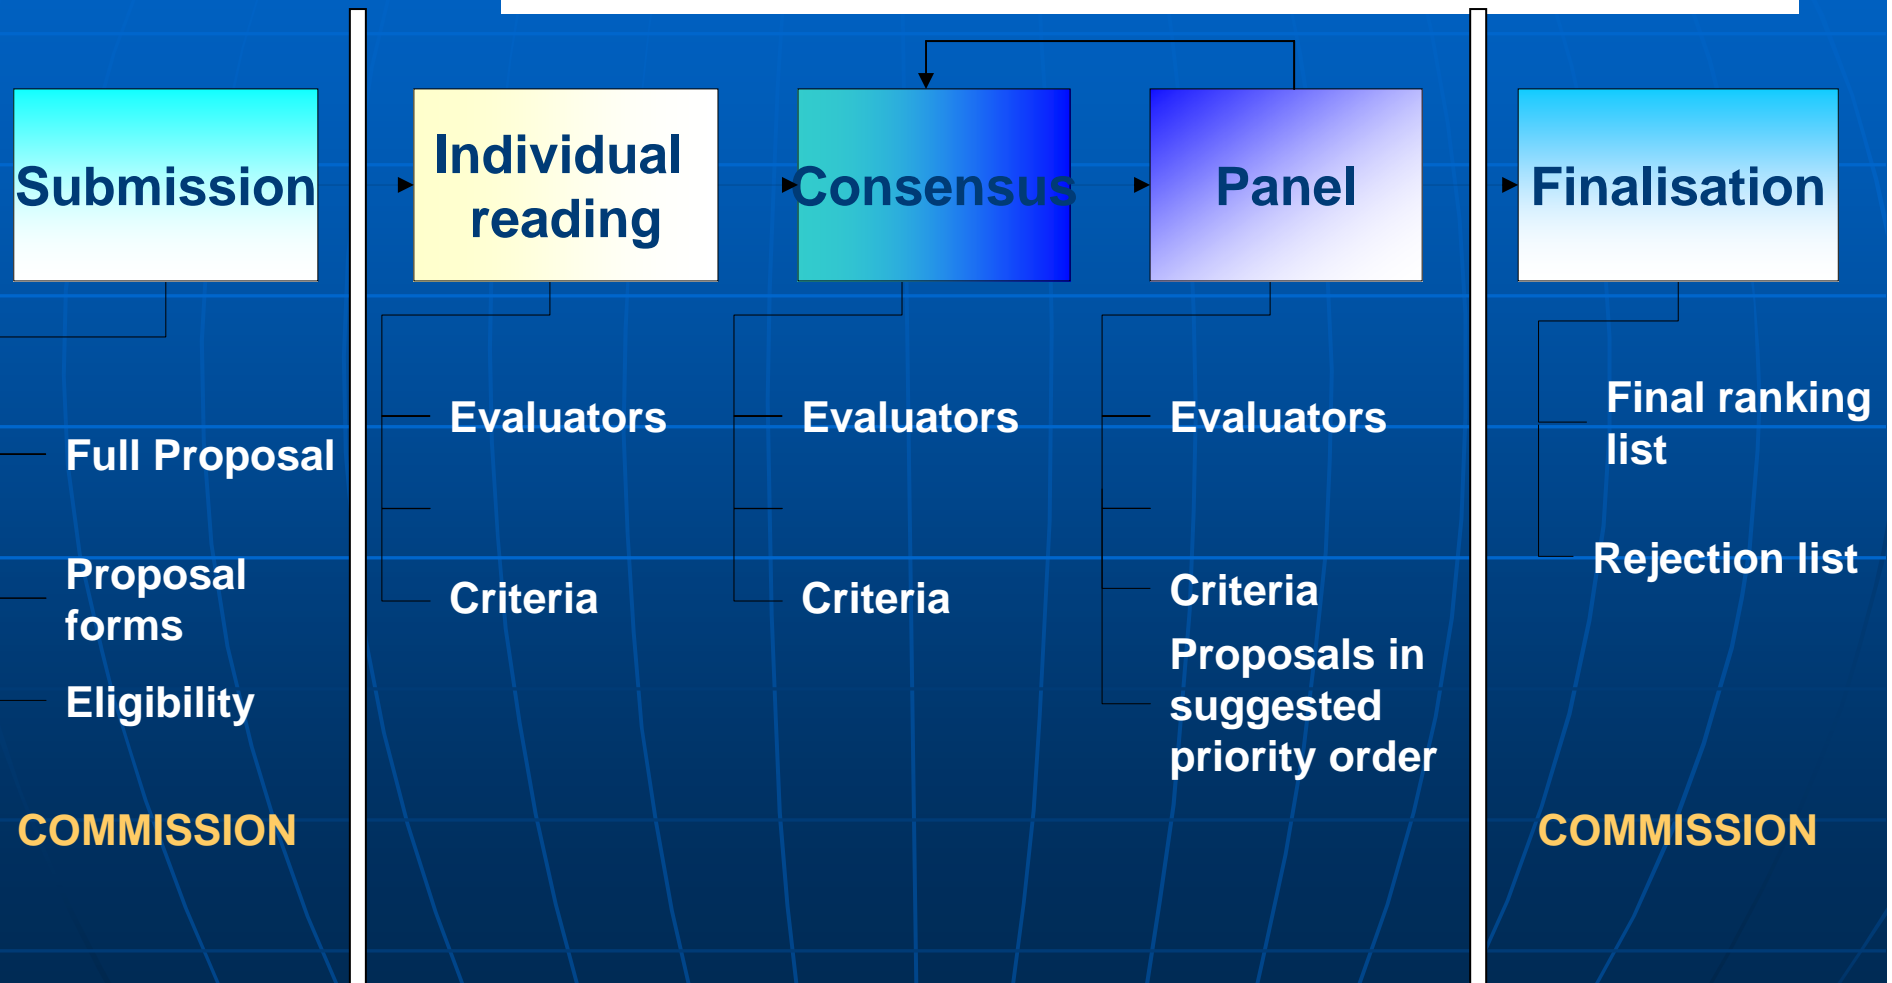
Submission

Full Proposal

Proposal forms

Eligibility

COMMISSION

Individual reading

Evaluators

Criteria

Consensus

Evaluators

Criteria

Panel

Evaluators

Criteria

Proposals in suggested priority order

Finalisation

Final ranking list

Rejection list

COMMISSION